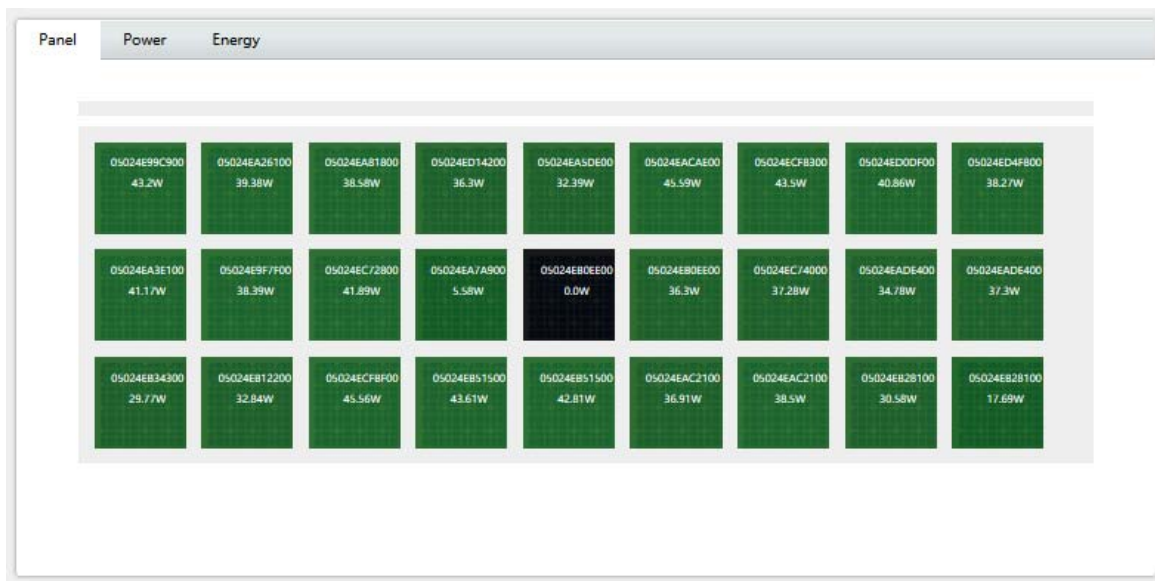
Panel Power Energy

| | | | | | | | | |
|---|---|---|---|---|---|---|---|---|
| 05024E99C900 43.2W | 05024EA26100 39.38W | 05024EA81800 38.58W | 05024ED14200 36.3W | 05024EA5DE00 32.39W | 05024EACAE00 45.59W | 05024ECF8300 43.5W | 05024ED0DF00 40.86W | 05024ED4F800 38.27W |
| 05024EA3E100 41.17W | 05024E9F7F00 38.39W | 05024EC72800 41.89W | 05024EA7A900 5.58W | 05024EB0EE00 0.0W | 05024EB0EE00 36.3W | 05024EC74000 37.28W | 05024EADE400 34.78W | 05024EADE400 37.3W |
| 05024EB34300 29.77W | 05024EB12200 32.84W | 05024ECF8F00 45.56W | 05024EB51500 43.61W | 05024EB51500 42.81W | 05024EAC2100 36.91W | 05024EAC2100 38.5W | 05024EB28100 30.58W | 05024EB28100 17.69W |